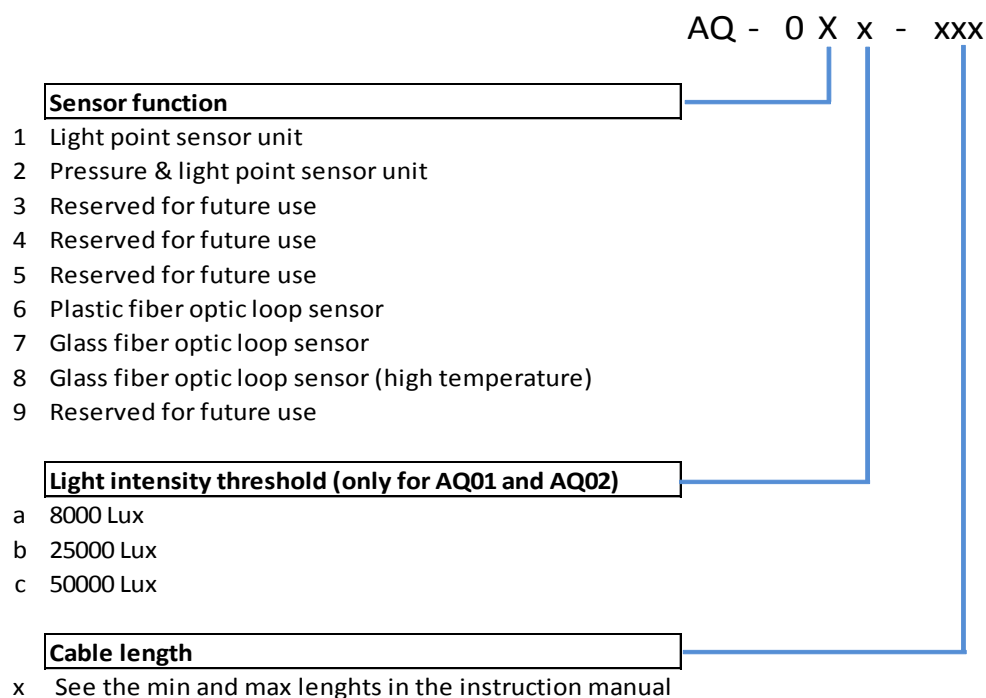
AQ - 0 X x - xxx

Sensor function

1 Light point sensor unit
2 Pressure & light point sensor unit
3 Reserved for future use
4 Reserved for future use
5 Reserved for future use
6 Plastic fiber optic loop sensor
7 Glass fiber optic loop sensor
8 Glass fiber optic loop sensor (high temperature)
9 Reserved for future use

Light intensity threshold (only for AQ01 and AQ02)

a 8000 Lux
b 25000 Lux
c 50000 Lux

Cable length

x See the min and max lenghts in the instruction manual